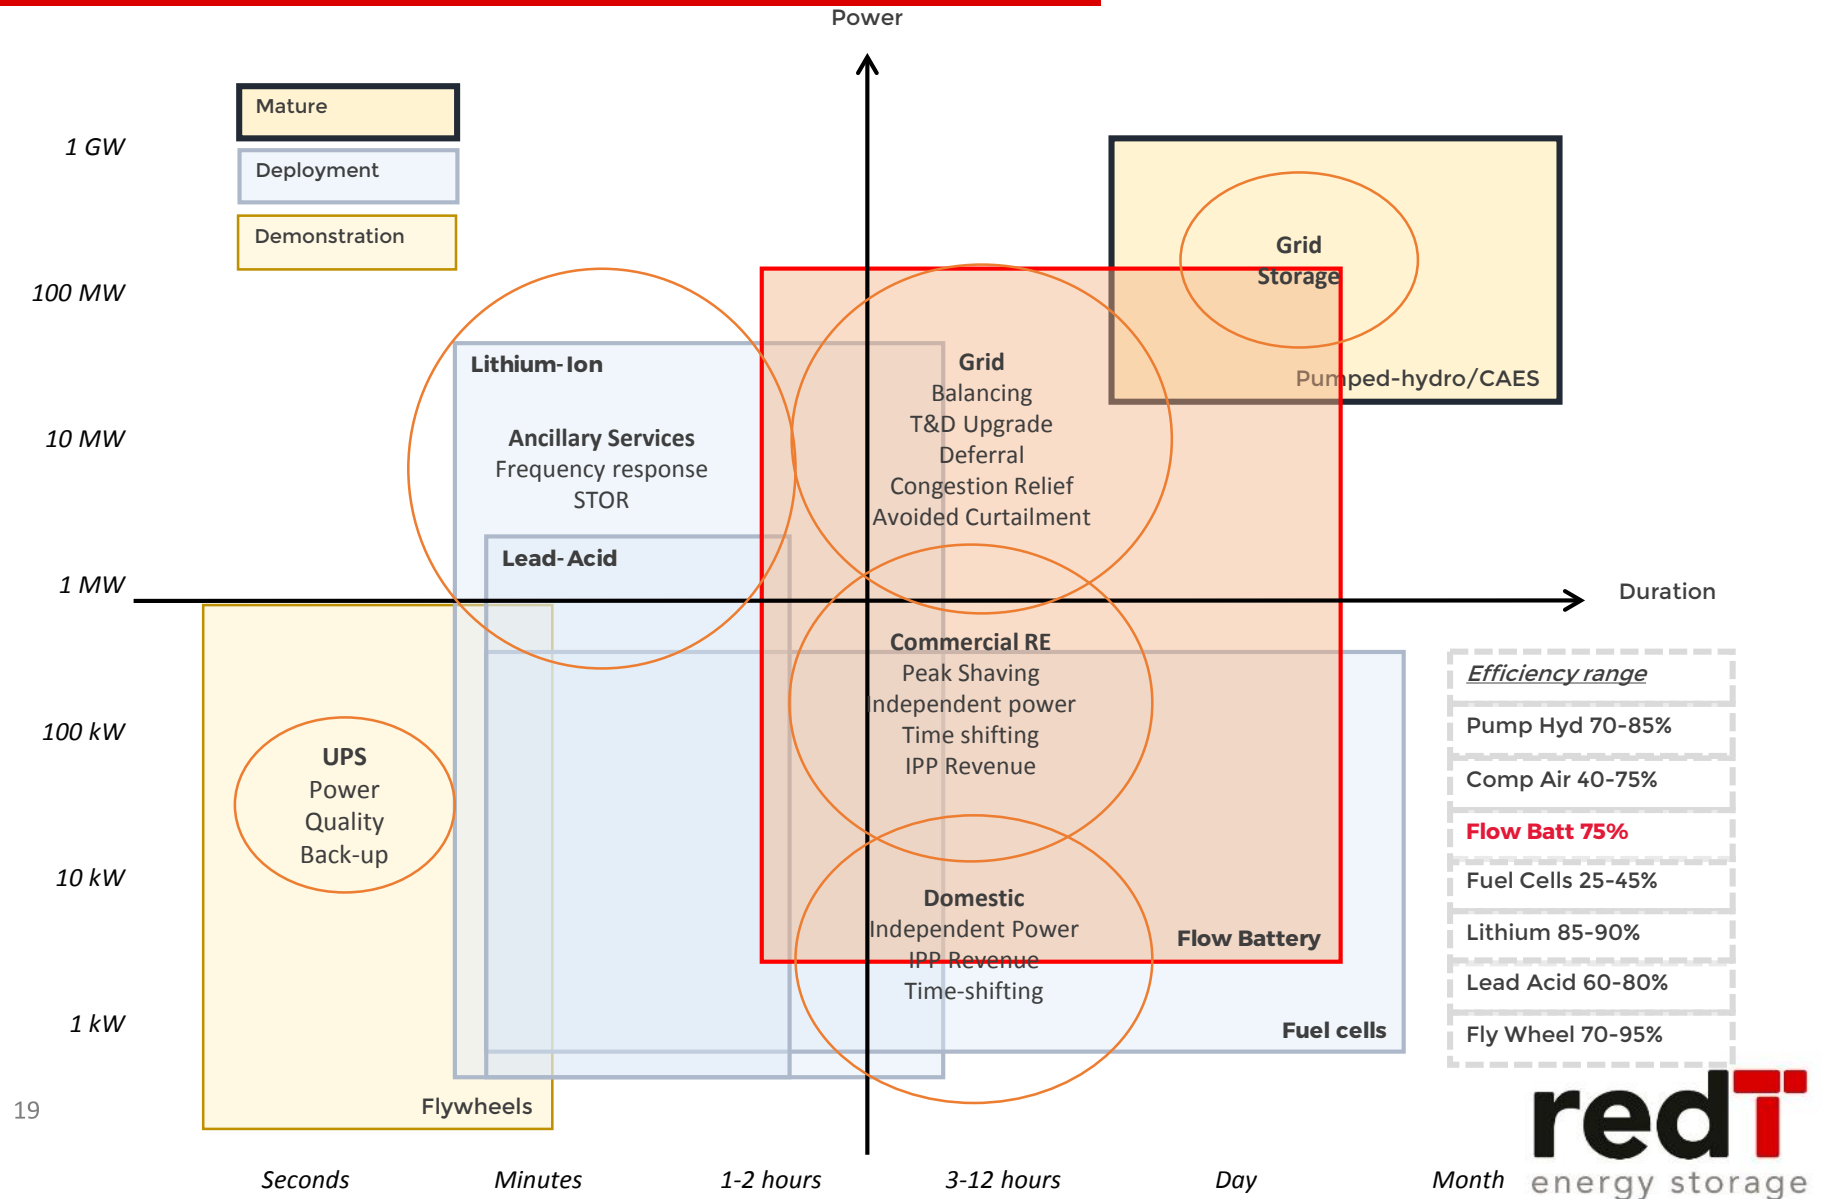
Power

Mature

Deployment

Demonstration

1 GW

100 MW

10 MW

1 MW

100 kW

10 kW

1 kW

Grid Storage

Pumped-hydro/CAES

Lithium-Ion

Ancillary Services
Frequency response
STOR

Grid
Balancing
T&D Upgrade
Deferral
Congestion Relief
Avoided Curtailment

Lead-Acid

Duration

Commercial RE
Peak Shaving
Independent power
Time shifting
IPP Revenue

UPS
Power
Quality
Back-up

Domestic
Independent Power
IPP Revenue
Time-shifting

Flow Battery

Fuel cells

Flywheels

| Efficiency range |
|---|
| Pump Hyd 70-85% |
| Comp Air 40-75% |
| Flow Batt 75% |
| Fuel Cells 25-45% |
| Lithium 85-90% |
| Lead Acid 60-80% |
| Fly Wheel 70-95% |

19

Seconds Minutes 1-2 hours 3-12 hours Day Month

redT
energy storage